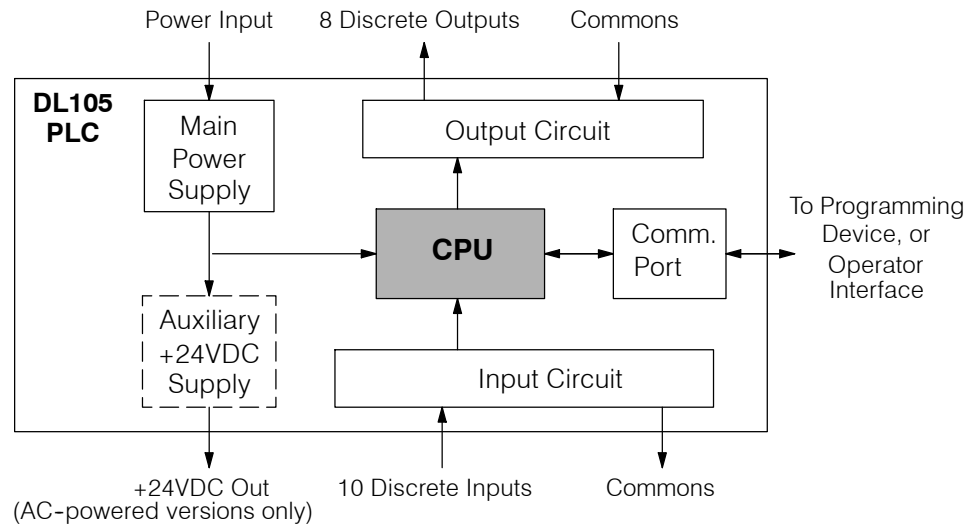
Power Input
8 Discrete Outputs
Commons

DL105 PLC

Main Power Supply

Output Circuit

CPU

Comm. Port

To Programming Device, or Operator Interface

Auxiliary +24VDC Supply

Input Circuit

+24VDC Out (AC-powered versions only)
10 Discrete Inputs
Commons